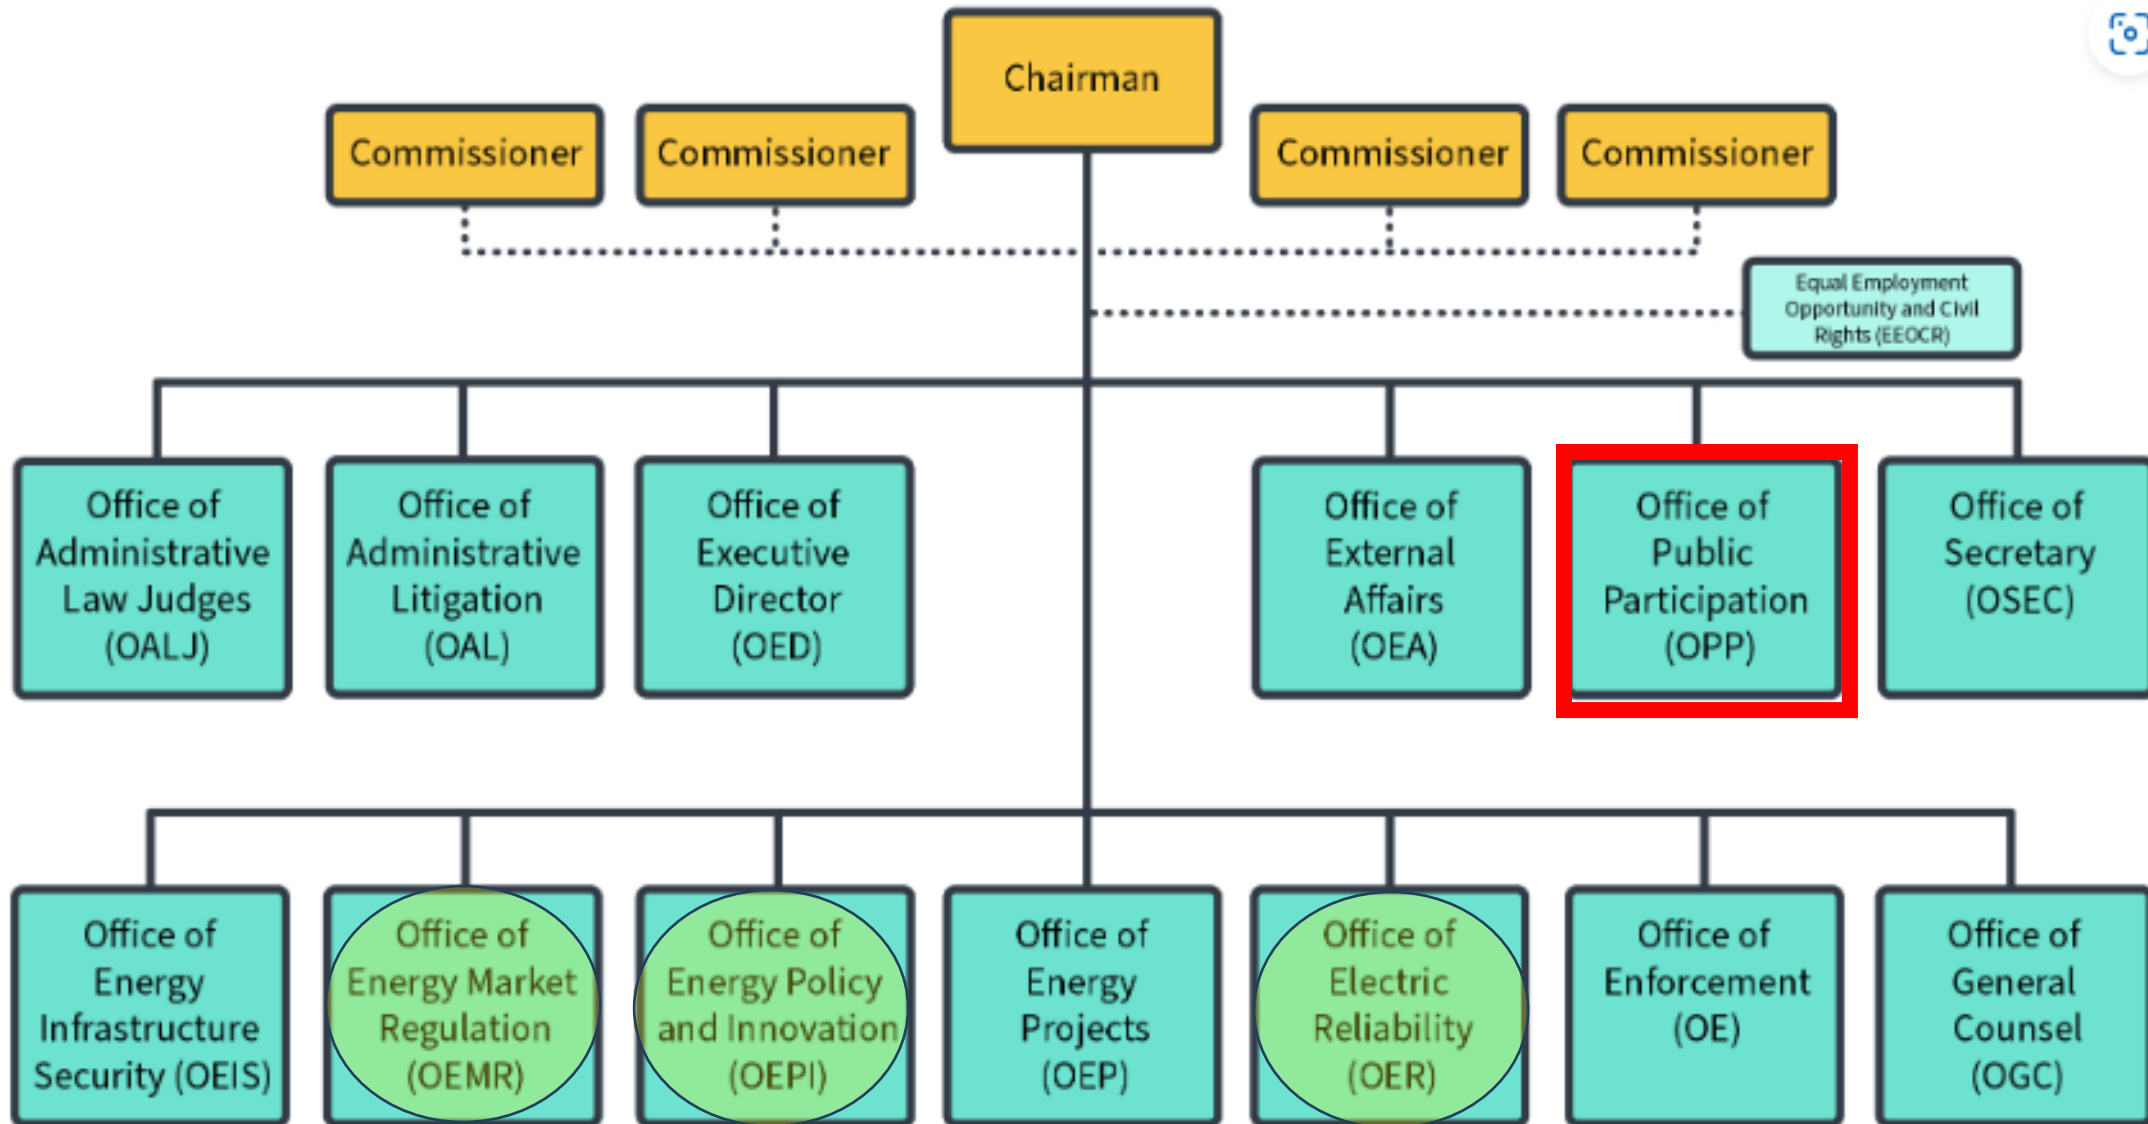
Chairman

Commissioner

Commissioner

Commissioner

Commissioner

Equal Employment Opportunity and Civil Rights (EEOCR)

Office of Administrative Law Judges (OALJ)

Office of Administrative Litigation (OAL)

Office of Executive Director (OED)

Office of External Affairs (OEA)

Office of Public Participation (OPP)

Office of Secretary (OSEC)

Office of Energy Infrastructure Security (OEIS)

Office of Energy Market Regulation (OEMR)

Office of Energy Policy and Innovation (OEPI)

Office of Energy Projects (OEP)

Office of Electric Reliability (OER)

Office of Enforcement (OE)

Office of General Counsel (OGC)